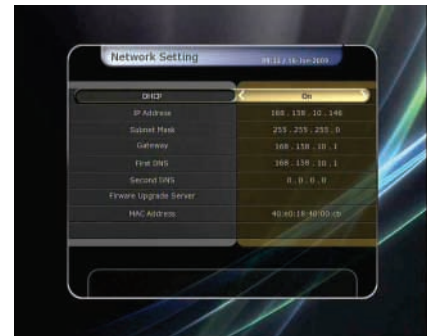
Network Setting

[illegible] 16-Jun-2009

| | |
|---|---|
| DHCP | On |
| IP Address | 168 . 158 . 10 . 146 |
| Subnet Mask | 255 . 255 . 255 . 0 |
| Gateway | 168 . 158 . 10 . 1 |
| First DNS | 168 . 158 . 10 . 1 |
| Second DNS | 0 . 0 . 0 . 0 |
| Firmware Upgrade Server | |
| MAC Address | 40:e0:18:40:00:cb |